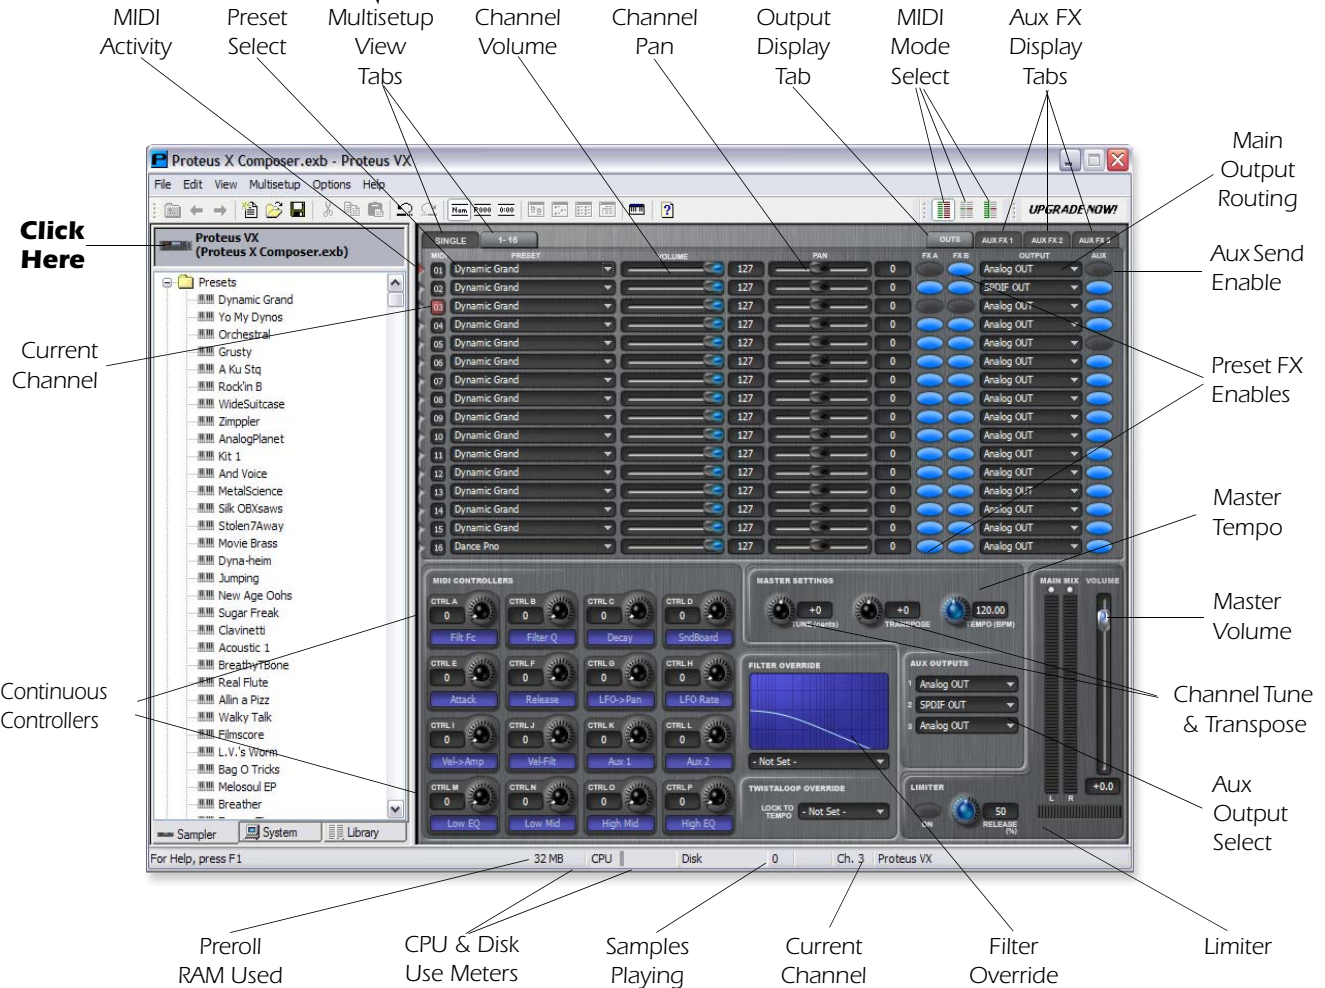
MIDI Activity

Preset Select

Multisetup View Tabs

Channel Volume

Channel Pan

Output Display Tab

MIDI Mode Select

Aux FX Display Tabs

Main Output Routing

Aux Send Enable

Preset FX Enables

Master Tempo

Master Volume

Channel Tune & Transpose

Aux Output Select

Limiter

Filter Override

Current Channel

Samples Playing

CPU & Disk Use Meters

Preroll RAM Used

Continuous Controllers

Current Channel

Click Here

Proteus X Composer.exb - Proteus VX

File Edit View Multisetup Options Help

UPGRADE NOW!

Proteus VX (Proteus X Composer.exb)

Presets
Dynamic Grand
Yo My Dynos
Orchestral
Grusty
A Ku Stq
Rock'in B
WideSuitcase
Zimppler
AnalogPlanet
Kit 1
And Voice
MetalScience
Silk OBXsaws
Stolen7Away
Movie Brass
Dyna-heim
Jumping
New Age Oohs
Sugar Freak
Clavinetti
Acoustic 1
BreathyTBone
Real Flute
Allin a Pizz
Walky Talk
Filmscore
L.V.'s Worm
Bag O Tricks
Melosoul EP
Breather

Sampler | System | Library

SINGLE | 1-16

OUTS | AUX FX 1 | AUX FX 2 | AUX FX 3

| MIDI | PRESET | VOLUME | | PAN | | FX A | FX B | OUTPUT | AUX |
|---|---|---|---|---|---|---|---|---|---|
| 01 | Dynamic Grand | | 127 | | 0 | | | Analog OUT | |
| 02 | Dynamic Grand | | 127 | | 0 | | | SPDIF OUT | |
| 03 | Dynamic Grand | | 127 | | 0 | | | Analog OUT | |
| 04 | Dynamic Grand | | 127 | | 0 | | | Analog OUT | |
| 05 | Dynamic Grand | | 127 | | 0 | | | Analog OUT | |
| 06 | Dynamic Grand | | 127 | | 0 | | | Analog OUT | |
| 07 | Dynamic Grand | | 127 | | 0 | | | Analog OUT | |
| 08 | Dynamic Grand | | 127 | | 0 | | | Analog OUT | |
| 09 | Dynamic Grand | | 127 | | 0 | | | Analog OUT | |
| 10 | Dynamic Grand | | 127 | | 0 | | | Analog OUT | |
| 11 | Dynamic Grand | | 127 | | 0 | | | Analog OUT | |
| 12 | Dynamic Grand | | 127 | | 0 | | | Analog OUT | |
| 13 | Dynamic Grand | | 127 | | 0 | | | Analog OUT | |
| 14 | Dynamic Grand | | 127 | | 0 | | | Analog OUT | |
| 15 | Dynamic Grand | | 127 | | 0 | | | Analog OUT | |
| 16 | Dance Pno | | 127 | | 0 | | | Analog OUT | |

MIDI CONTROLLERS
CTRL A 0 Filt Fc
CTRL B 0 Filter Q
CTRL C 0 Decay
CTRL D 0 SndBoard
CTRL E 0 Attack
CTRL F 0 Release
CTRL G 0 LFO->Pan
CTRL H 0 LFO Rate
CTRL I 0 Vel->Amp
CTRL J 0 Vel-Filt
CTRL K 0 Aux 1
CTRL L 0 Aux 2
CTRL M 0 Low EQ
CTRL N 0 Low Mid
CTRL O 0 High Mid
CTRL P 0 High EQ

MASTER SETTINGS
+0 TUNE (cents)
+0 TRANSPOSE
120.00 TEMPO (BPM)

FILTER OVERRIDE
- Not Set -

TWISTALOOP OVERRIDE
LOCK TO TEMPO - Not Set -

AUX OUTPUTS
1 Analog OUT
2 SPDIF OUT
3 Analog OUT

LIMITER
ON
50 RELEASE (%)

MAIN MIX VOLUME
L R
+0.0

For Help, press F1 | 32 MB | CPU | Disk | 0 | Ch. 3 | Proteus VX